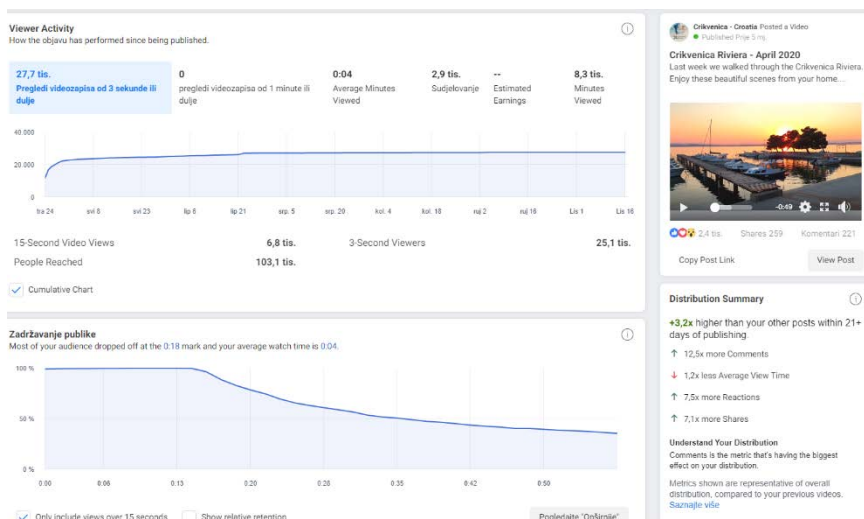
Viewer Activity
How the objavu has performed since being published.

27,7 tis.
Pregledi videozapisa od 3 sekunde ili dulje

0
pregledi videozapisa od 1 minute ili dulje

0:04
Average Minutes Viewed

2,9 tis.
Sudjelovanje

--
Estimated Earnings

8,3 tis.
Minutes Viewed

40.000
20.000
0

tra 24, svi 8, svi 23, lip 6, lip 21, srp. 5, srp. 20, kol. 4, kol. 18, ruj 2, ruj 16, Lis 1, Lis 16

15-Second Video Views 6,8 tis.
3-Second Viewers 25,1 tis.
People Reached 103,1 tis.

Cumulative Chart

Zadržavanje publike
Most of your audience dropped off at the 0:18 mark and your average watch time is 0:04.

100 %
50 %
0 %

0:00, 0:06, 0:13, 0:20, 0:28, 0:35, 0:42, 0:50

Only include views over 15 seconds
Show relative retention
Pogledajte "Oriţinale"

Crikvenica - Croatia Posted a Video
Published Prije 5 mj.

Crikvenica Riviera - April 2020
Last week we walked through the Crikvenica Riviera. Enjoy these beautiful scenes from your home...

-0:49

2,4 tis. Shares 259 Komentari 221

Copy Post Link
View Post

Distribution Summary

+3,2x higher than your other posts within 21+ days of publishing.
12,5x more Comments
1,2x less Average View Time
7,5x more Reactions
7,1x more Shares

Understand Your Distribution
Comments is the metric that's having the biggest effect on your distribution.

Metrics shown are representative of overall distribution, compared to your previous videos.
Saznajte više